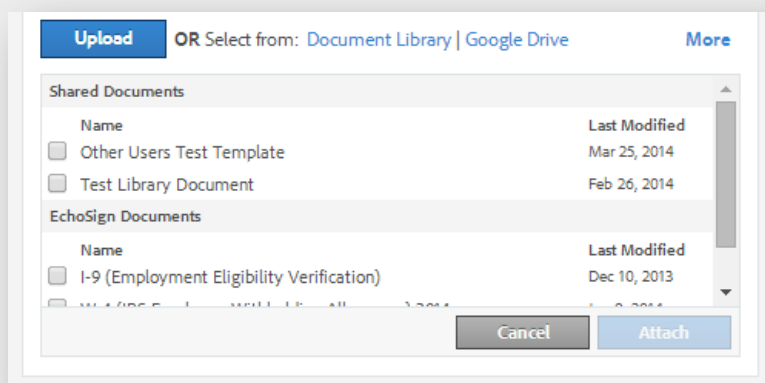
Upload OR Select from: Document Library | Google Drive More

Shared Documents

| Name | Last Modified |
|---|---|
| Other Users Test Template | Mar 25, 2014 |
| Test Library Document | Feb 26, 2014 |

EchoSign Documents

| Name | Last Modified |
|---|---|
| I-9 (Employment Eligibility Verification) | Dec 10, 2013 |
| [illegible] | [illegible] |

Cancel Attach